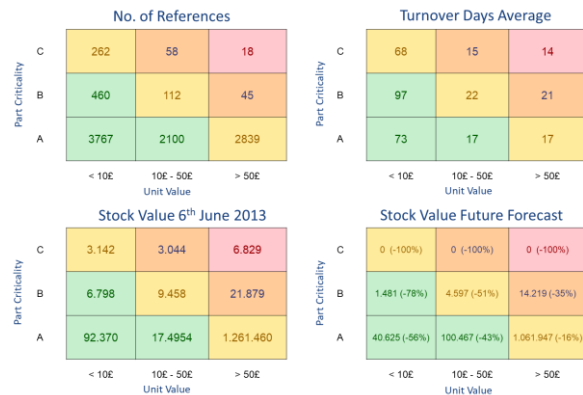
No. of References

| Part Criticality | < 10£ | 10£ - 50£ | > 50£ |
|---|---|---|---|
| C | 262 | 58 | 18 |
| B | 460 | 112 | 45 |
| A | 3767 | 2100 | 2839 |

Unit Value

Turnover Days Average

| Part Criticality | < 10£ | 10£ - 50£ | > 50£ |
|---|---|---|---|
| C | 68 | 15 | 14 |
| B | 97 | 22 | 21 |
| A | 73 | 17 | 17 |

Unit Value

Stock Value 6$^{th}$ June 2013

| Part Criticality | < 10£ | 10£ - 50£ | > 50£ |
|---|---|---|---|
| C | 3.142 | 3.044 | 6.829 |
| B | 6.798 | 9.458 | 21.879 |
| A | 92.370 | 17.4954 | 1.261.460 |

Unit Value

Stock Value Future Forecast

| Part Criticality | < 10£ | 10£ - 50£ | > 50£ |
|---|---|---|---|
| C | 0 (-100%) | 0 (-100%) | 0 (-100%) |
| B | 1.481 (-78%) | 4.597 (-51%) | 14.219 (-35%) |
| A | 40.625 (-56%) | 100.467 (-43%) | 1.061.947 (-16%) |

Unit Value